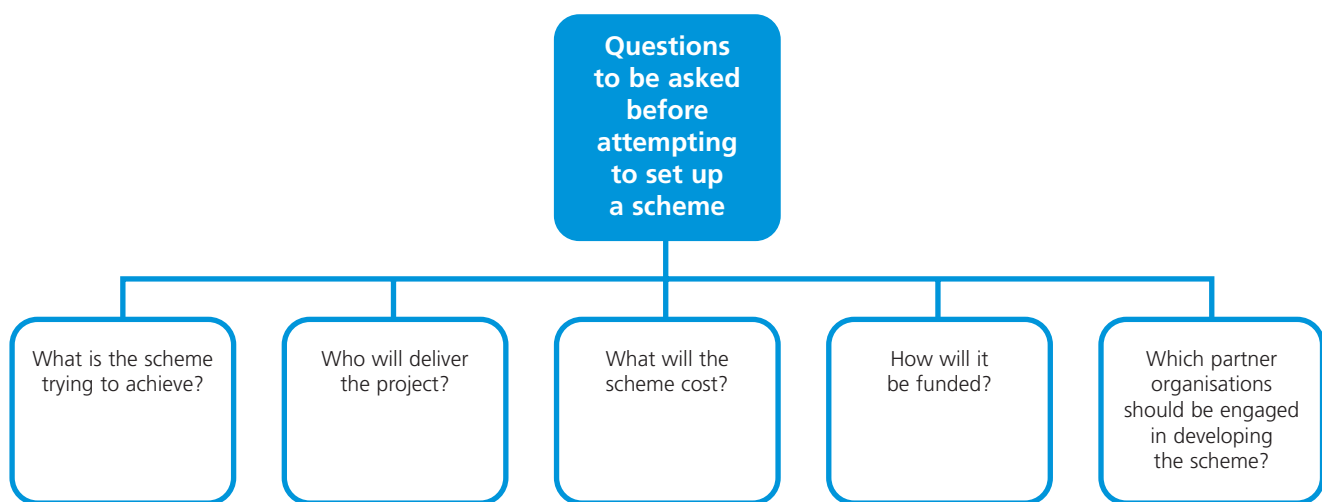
Questions to be asked before attempting to set up a scheme

What is the scheme trying to achieve?

Who will deliver the project?

What will the scheme cost?

How will it be funded?

Which partner organisations should be engaged in developing the scheme?